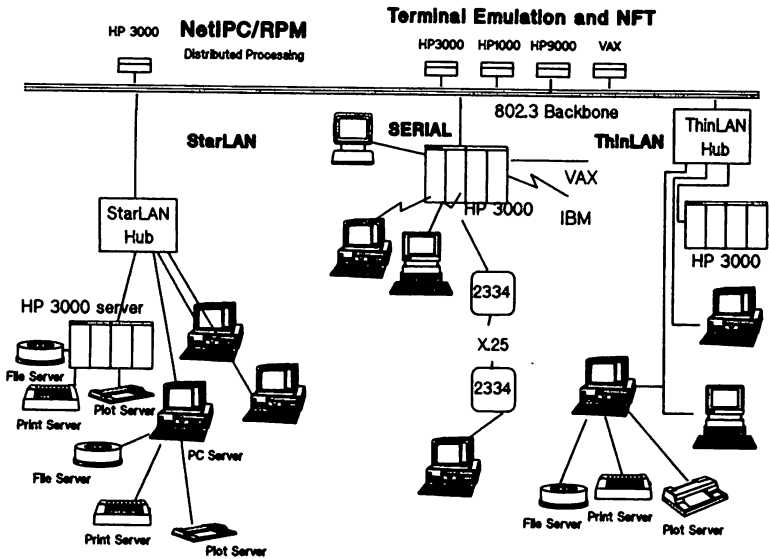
HP 3000

NetIPC/RPM

Distributed Processing

Terminal Emulation and NFT

HP3000 HP1000 HP9000 VAX

802.3 Backbone

StarLAN

SERIAL

ThinLAN

ThinLAN Hub

VAX

HP 3000

IBM

StarLAN Hub

HP 3000

HP 3000 server

2334

X.25

2334

File Server

Print Server

Plot Server

PC Server

File Server

Print Server

Plot Server

File Server

Print Server

Plot Server